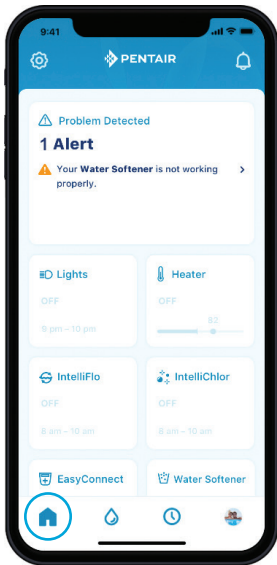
9:41

PENTAIR

Problem Detected

1 Alert

Your Water Softener is not working properly.

Lights

OFF

9 pm – 10 pm

Heater

OFF

83

IntelliFlo

OFF

8 am – 10 am

IntelliChlor

OFF

8 am – 10 am

EasyConnect

Water Softener